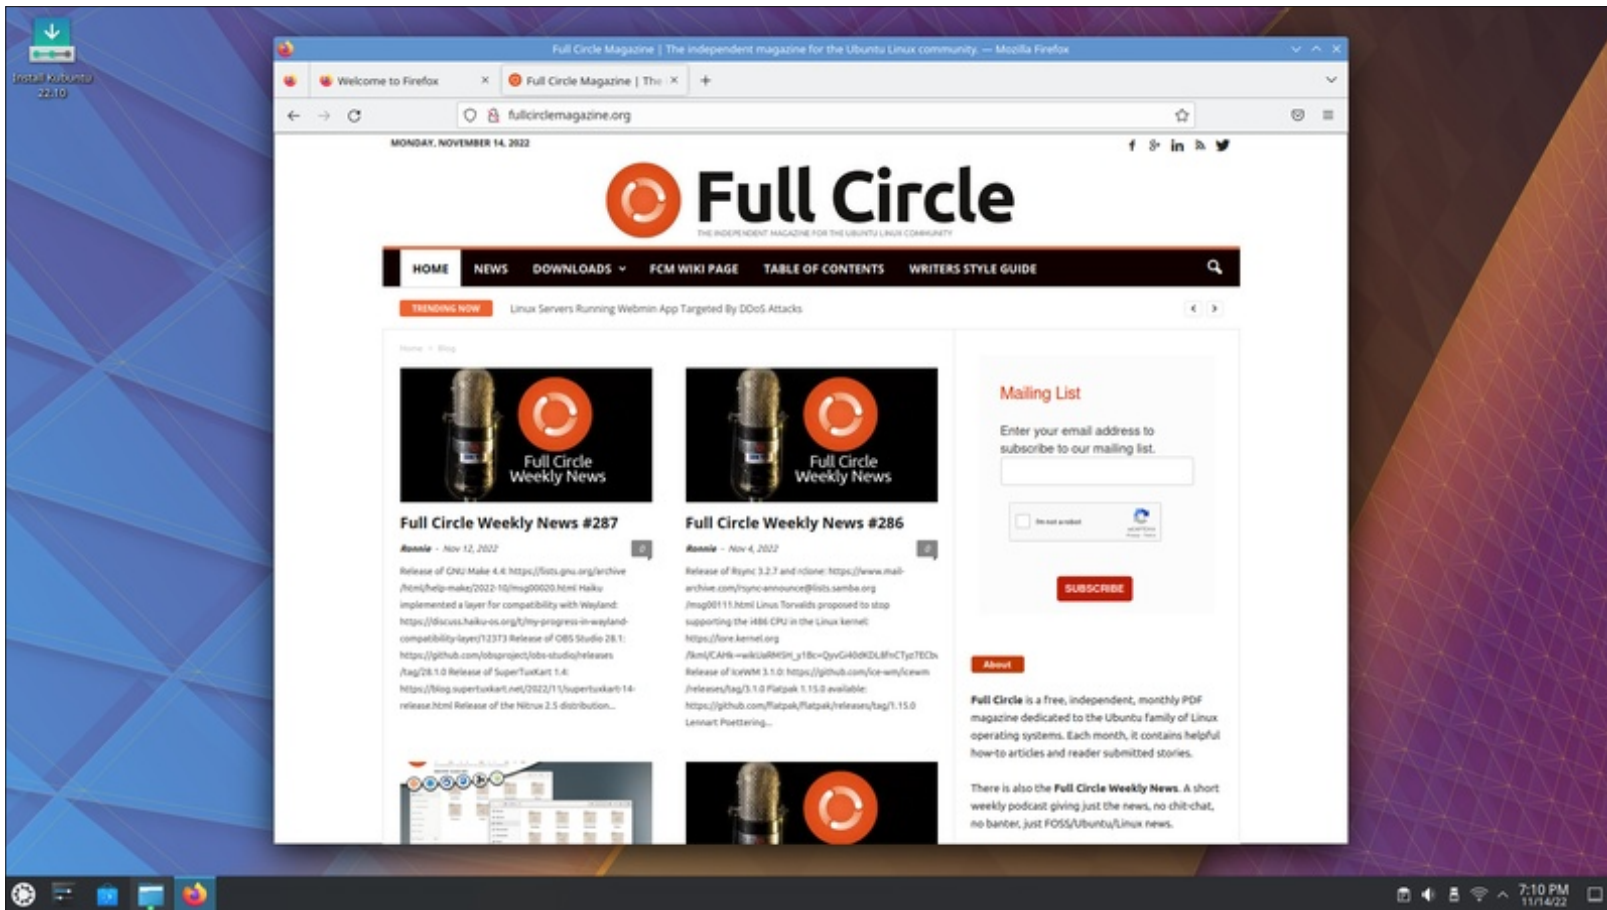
Install Kubuntu 22.10

Full Circle Magazine | The independent magazine for the Ubuntu Linux community. — Mozilla Firefox

Welcome to Firefox ×
Full Circle Magazine | The ×
+

fullcirclemagazine.org

MONDAY, NOVEMBER 14, 2022

Full Circle
THE INDEPENDENT MAGAZINE FOR THE UBUNTU LINUX COMMUNITY

HOME NEWS DOWNLOADS FCM WIKI PAGE TABLE OF CONTENTS WRITERS STYLE GUIDE

TRENDING NOW Linux Servers Running Webmin App Targeted By DDoS Attacks

Home > Blog

Full Circle Weekly News

Full Circle Weekly News #287
Ronnie - Nov 12, 2022
Release of GNU Make 4.4: https://lists.gnu.org/archive/html/help-make/2022-10/msg00020.html Haiku implemented a layer for compatibility with Wayland: https://discuss.haiku-os.org/t/my-progress-in-wayland-compatibility-layer/12373 Release of OBS Studio 28.1: https://github.com/obsproject/obs-studio/releases/tag/28.1.0 Release of SuperTuxKart 1.4: https://blog.supertuxkart.net/2022/11/supertuxkart-14-release.html Release of the Nitrux 2.5 distribution...

Full Circle Weekly News

Full Circle Weekly News #286
Ronnie - Nov 4, 2022
Release of Rsync 3.2.7 and rclone: https://www.mail-archive.com/rsync-announce@lists.samba.org/msg00111.html Linus Torvalds proposed to stop supporting the i486 CPU in the Linux kernel: https://lore.kernel.org/lkml/CAHk-=wiUaRMSH_y1Bc=QyvG40dKDL8fnCTyz7ECb Release of IceWM 3.1.0: https://github.com/ice-wm/icewm/releases/tag/3.1.0 Flatpak 1.15.0 available: https://github.com/flatpak/flatpak/releases/tag/1.15.0 Lennart Poettering...

Mailing List
Enter your email address to subscribe to our mailing list.

I'm not a robot

SUBSCRIBE

About

Full Circle is a free, independent, monthly PDF magazine dedicated to the Ubuntu family of Linux operating systems. Each month, it contains helpful how-to articles and reader submitted stories.

There is also the Full Circle Weekly News. A short weekly podcast giving just the news, no chit-chat, no banter, just FOSS/Ubuntu/Linux news.

7:10 PM
11/14/22